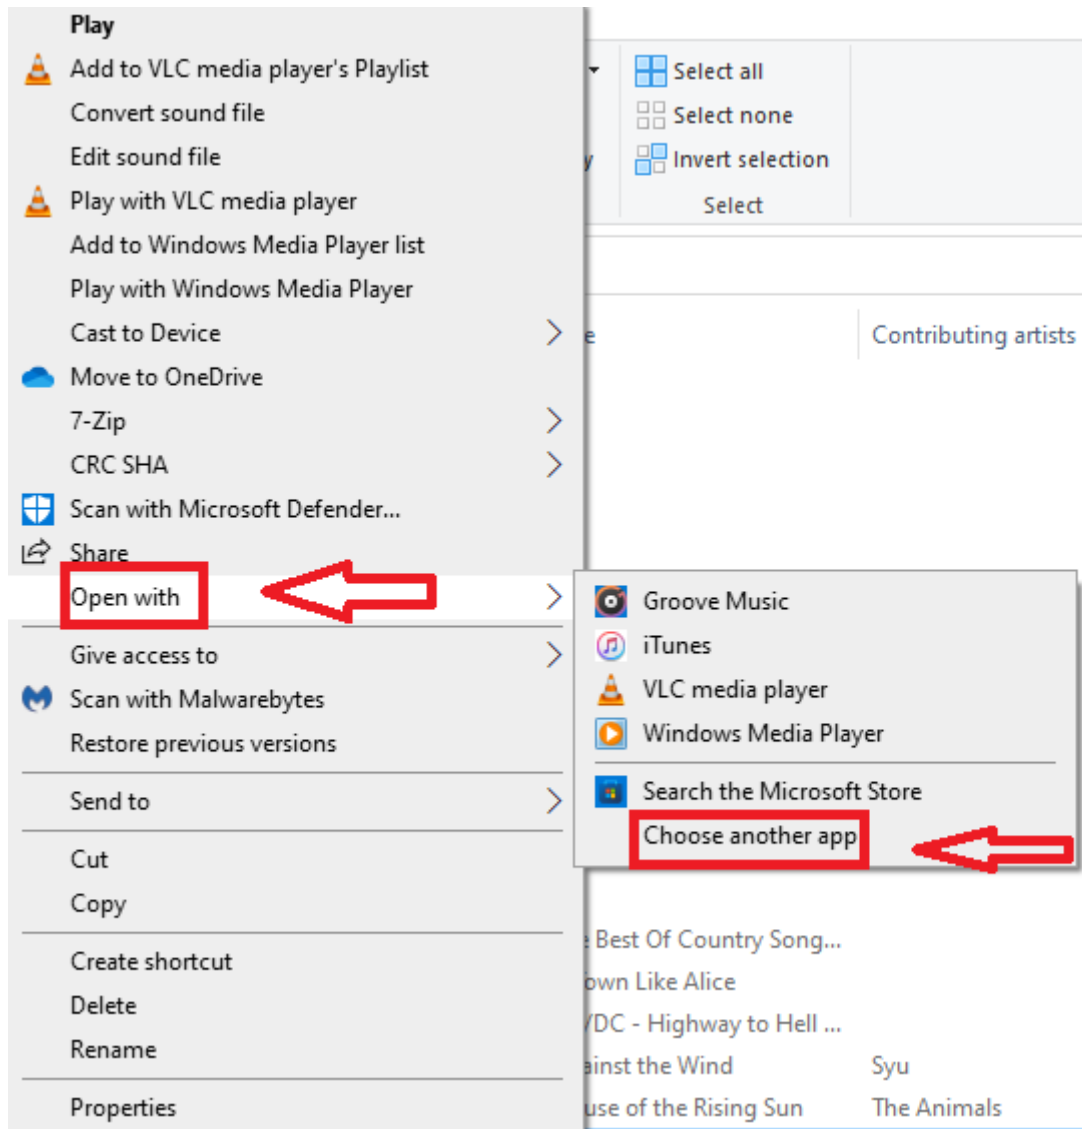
Play
Add to VLC media player's Playlist
Convert sound file
Edit sound file
Play with VLC media player
Add to Windows Media Player list
Play with Windows Media Player
Cast to Device
Move to OneDrive
7-Zip
CRC SHA
Scan with Microsoft Defender...
Share
Open with
Give access to
Scan with Malwarebytes
Restore previous versions
Send to
Cut
Copy
Create shortcut
Delete
Rename
Properties

Select all
Select none
Invert selection
Select

Contributing artists

Groove Music
iTunes
VLC media player
Windows Media Player
Search the Microsoft Store
Choose another app

Best Of Country Song...
own Like Alice
DC - Highway to Hell ...
inst the Wind Syu
use of the Rising Sun The Animals